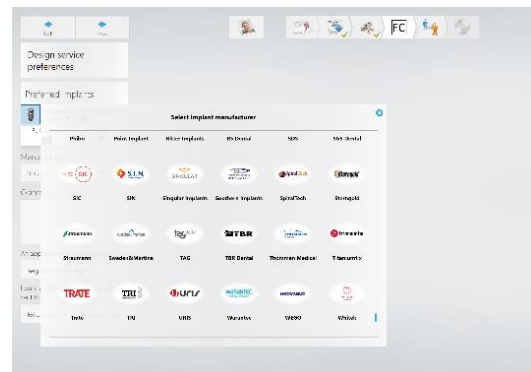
Design service preferences

Preferred implants

Select implant manufacturer

| Phibo | Point Implant | Ritter Implants | RS Dental | SDS | SGS Dental |
|---|---|---|---|---|---|
| SIC | SIN | Singular Implants | Southern Implants | SpiralTech | Sterngold |
| Straumann | Sweden&Martina | TAG | TBR Dental | Thommen Medical | Titaniumfix |
| Trate | TRI | URIS | Warantec | WESO | Whiteis |

SIC
S.I.N.
TBR
TRATE
TRI
uris